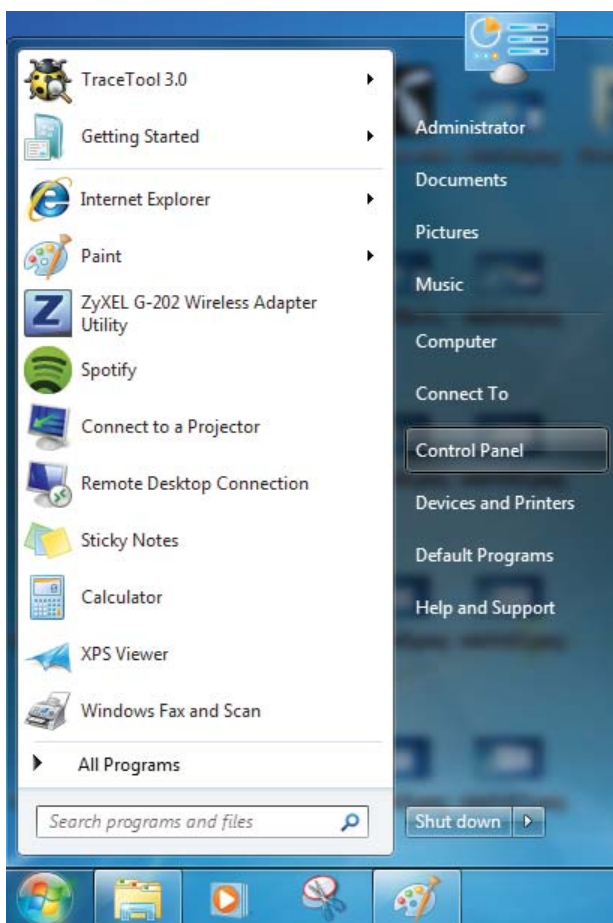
TraceTool 3.0
Getting Started
Internet Explorer
Paint
ZyXEL G-202 Wireless Adapter Utility
Spotify
Connect to a Projector
Remote Desktop Connection
Sticky Notes
Calculator
XPS Viewer
Windows Fax and Scan
All Programs
Search programs and files

Administrator
Documents
Pictures
Music
Computer
Connect To
Control Panel
Devices and Printers
Default Programs
Help and Support
Shut down